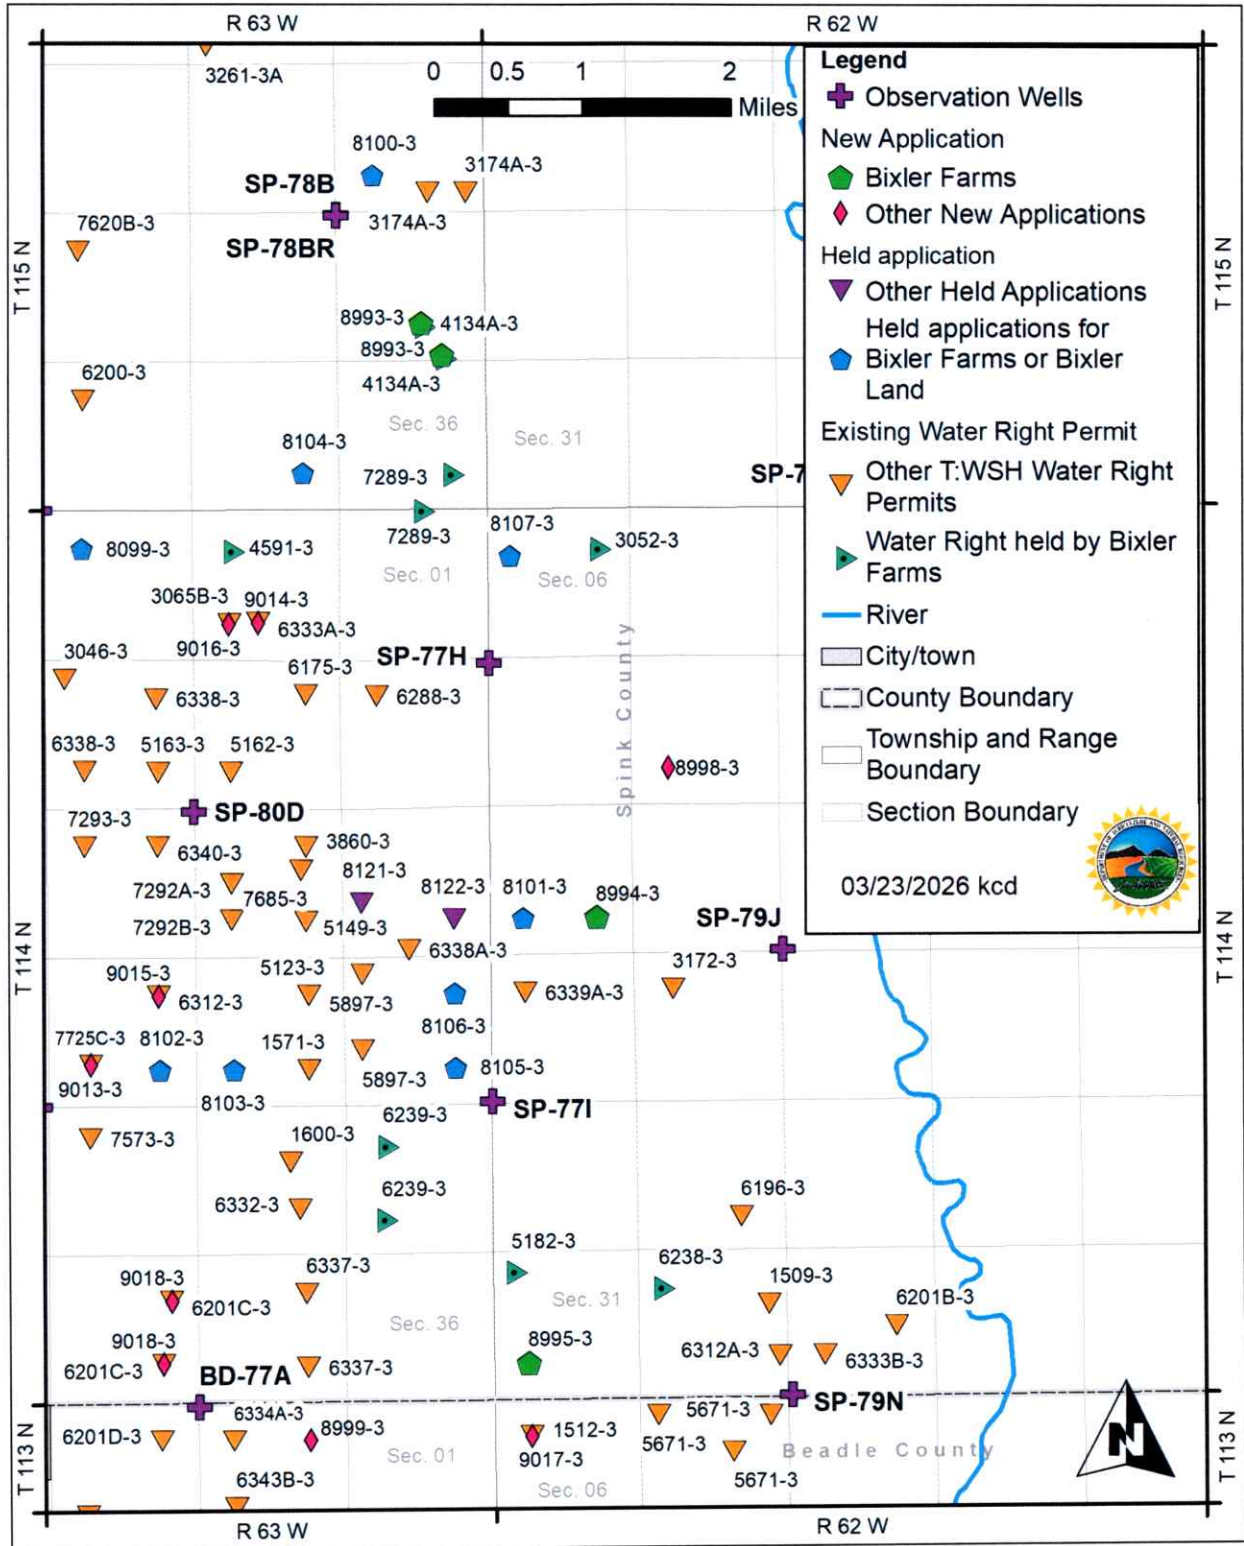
R 63 W
R 62 W
3261-3A
0 0.5 1 2 Miles

Legend
Observation Wells
New Application
Bixler Farms
Other New Applications
Held application
Other Held Applications
Held applications for Bixler Farms or Bixler Land
Existing Water Right Permit
Other T:WSH Water Right Permits
Water Right held by Bixler Farms
River
City/town
County Boundary
Township and Range Boundary
Section Boundary
03/23/2026 kcd

T 115 N
T 115 N
8100-3
3174A-3
SP-78B
3174A-3
7620B-3
SP-78BR
8993-3
4134A-3
8993-3
4134A-3
6200-3
Sec. 36
Sec. 31
8104-3
7289-3
SP-7
7289-3
8107-3
8099-3
4591-3
3052-3
Sec. 01
Sec. 06
3065B-3
9014-3
6333A-3
3046-3
9016-3
SP-77H
6175-3
6338-3
6288-3
Spink County
6338-3
5163-3
5162-3
8998-3
7293-3
SP-80D
3860-3
6340-3
8121-3
7292A-3
7685-3
8122-3
8101-3
8994-3
7292B-3
5149-3
SP-79J
T 114 N
T 114 N
6338A-3
9015-3
5123-3
3172-3
6312-3
5897-3
6339A-3
8106-3
7725C-3
8102-3
1571-3
8105-3
9013-3
5897-3
8103-3
SP-77I
6239-3
7573-3
1600-3
6239-3
6196-3
6332-3
5182-3
6337-3
6238-3
9018-3
1509-3
6201C-3
Sec. 31
6201B-3
Sec. 36
9018-3
8995-3
6312A-3
6201C-3
BD-77A
6337-3
6333B-3
SP-79N
6334A-3
5671-3
T 113 N
T 113 N
6201D-3
8999-3
1512-3
Sec. 01
5671-3
Beadle County
9017-3
6343B-3
5671-3
Sec. 06
R 63 W
R 62 W